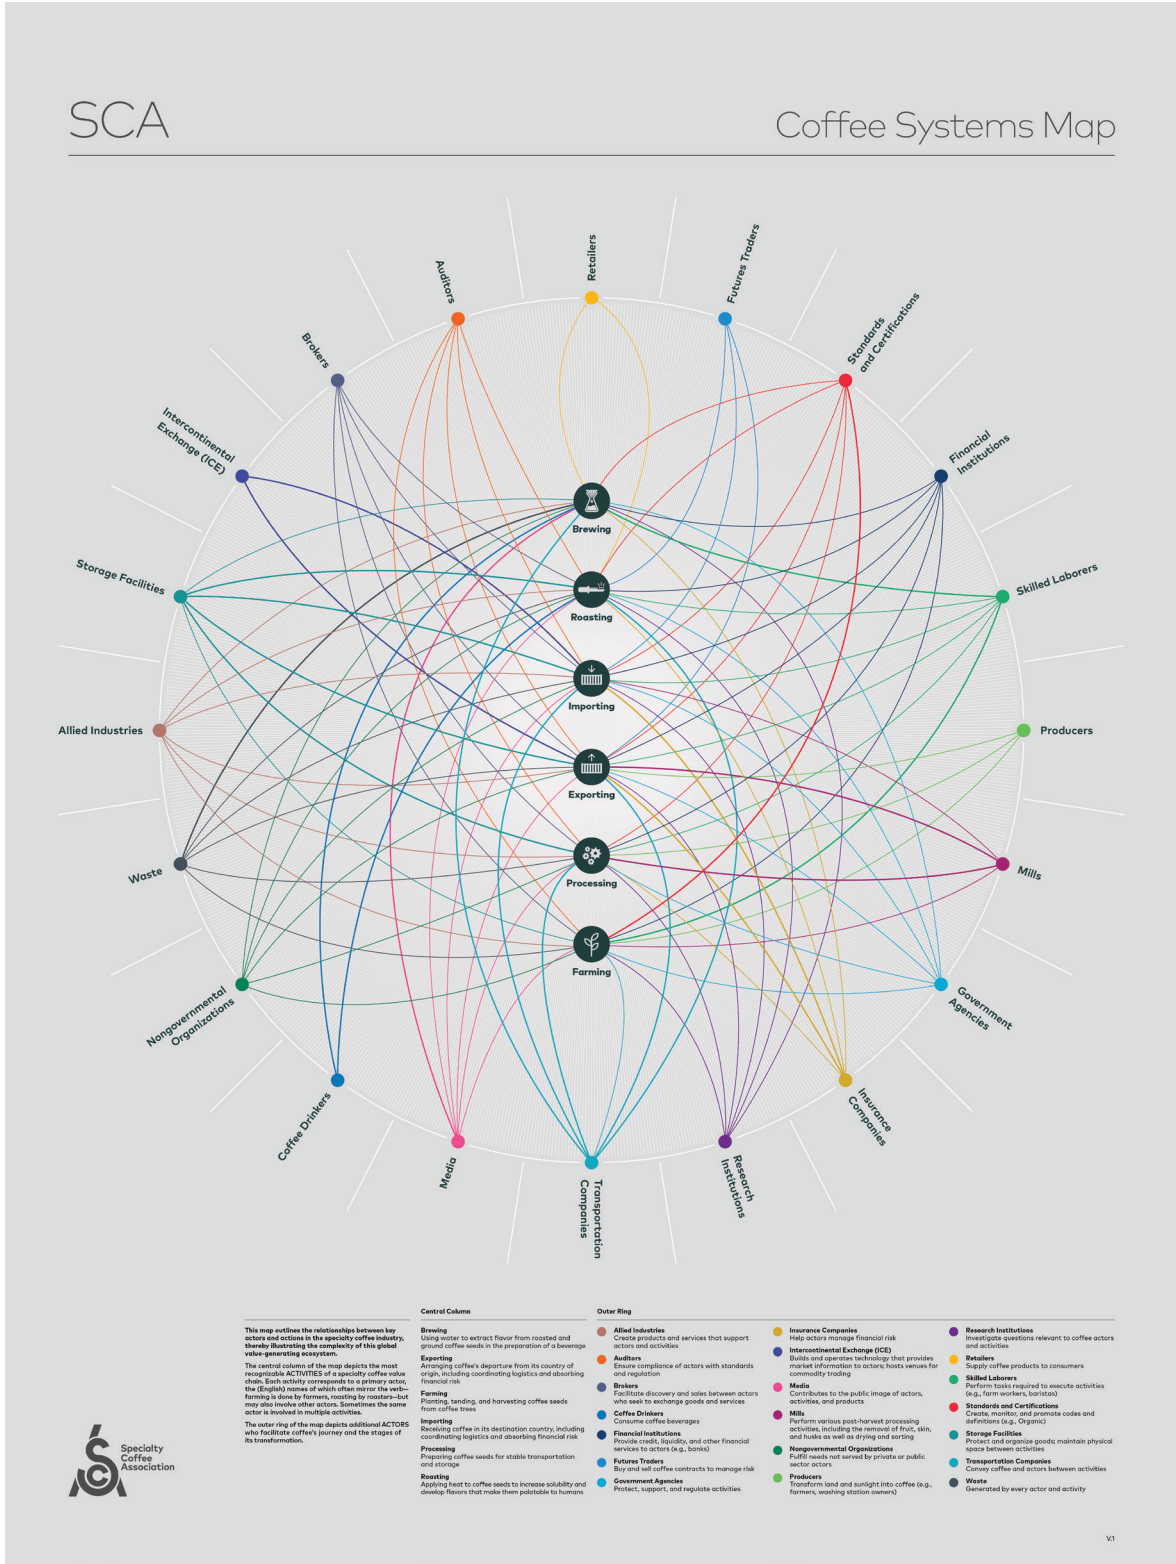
SCA

Coffee Systems Map

Retailers

Futures Traders

Auditors

Standards and Certifications

Brokers

Financial Institutions

Intercontinental Exchange (ICE)

Skilled Laborers

Storage Facilities

Producers

Allied Industries

Mills

Waste

Government Agencies

Nongovernmental Organizations

Insurance Companies

Coffee Drinkers

Research Institutions

Media

Transportation Companies

Brewing

Roasting

Importing

Exporting

Processing

Farming

This map outlines the relationships between key actors and actions in the specialty coffee industry, thereby illustrating the complexity of this global value-generating ecosystem.

The central column of the map depicts the most recognizable ACTIVITIES of a specialty coffee value chain. Each activity corresponds to a primary actor, the (English) names of which often mirror the verb—farming is done by farmers, roasting by roasters—but may also involve other actors. Sometimes the same actor is involved in multiple activities.

The outer ring of the map depicts additional ACTORS who facilitate coffee's journey and the stages of its transformation.

Central Column

Brewing
Using water to extract flavor from roasted and ground coffee seeds in the preparation of a beverage

Exporting
Arranging coffee's departure from its country of origin, including coordinating logistics and absorbing financial risk

Farming
Planting, tending, and harvesting coffee seeds from coffee trees

Importing
Receiving coffee in its destination country, including coordinating logistics and absorbing financial risk

Processing
Preparing coffee seeds for stable transportation and storage

Roasting
Applying heat to coffee seeds to increase solubility and develop flavors that make them palatable to humans

Outer Ring

Allied Industries
Create products and services that support actors and activities

Auditors
Ensure compliance of actors with standards and regulation

Brokers
Facilitate discovery and sales between actors who seek to exchange goods and services

Coffee Drinkers
Consume coffee beverages

Financial Institutions
Provide credit, liquidity, and other financial services to actors (e.g., banks)

Futures Traders
Buy and sell coffee contracts to manage risk

Government Agencies
Protect, support, and regulate activities

Insurance Companies
Help actors manage financial risk

Intercontinental Exchange (ICE)
Builds and operates technology that provides market information to actors; hosts venues for commodity trading

Media
Contributes to the public image of actors, activities, and products

Mills
Perform various post-harvest processing activities, including the removal of fruit, skin, and husks as well as drying and sorting

Nongovernmental Organizations
Fulfill needs not served by private or public sector actors

Producers
Transform land and sunlight into coffee (e.g., farmers, washing station owners)

Research Institutions
Investigate questions relevant to coffee actors and activities

Retailers
Supply coffee products to consumers

Skilled Laborers
Perform tasks required to execute activities (e.g., farm workers, baristas)

Standards and Certifications
Create, monitor, and promote codes and definitions (e.g., Organic)

Storage Facilities
Protect and organize goods; maintain physical space between activities

Transportation Companies
Convey coffee and actors between activities

Waste
Generated by every actor and activity

Specialty Coffee Association

V.1